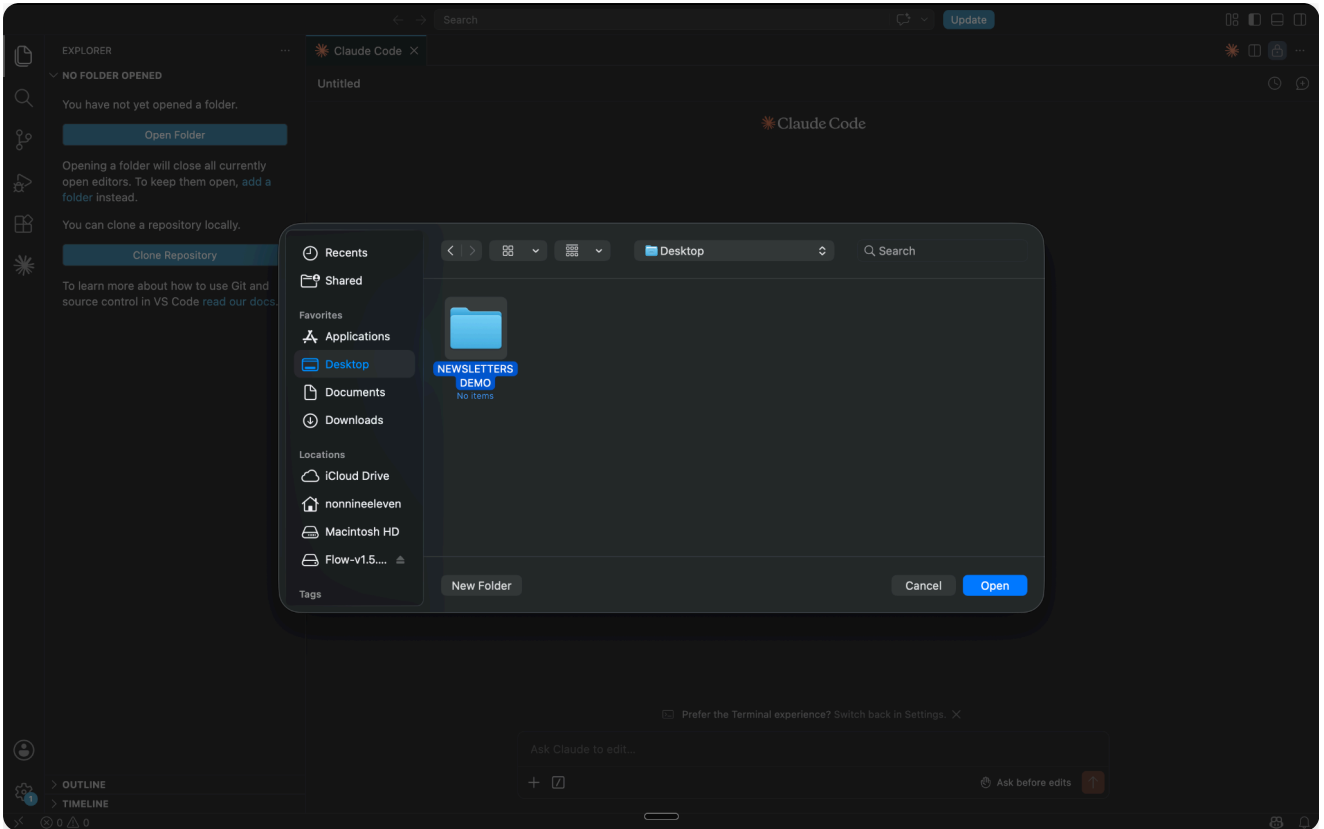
Search

Update

EXPLORER

NO FOLDER OPENED

You have not yet opened a folder.

Open Folder

Opening a folder will close all currently open editors. To keep them open, add a folder instead.

You can clone a repository locally.

Clone Repository

To learn more about how to use Git and source control in VS Code read our docs.

Claude Code

Untitled

Claude Code

Recents
Shared

Favorites
Applications
Desktop
Documents
Downloads

Locations
iCloud Drive
nonnineeleven
Macintosh HD
Flow-v1.5....

Tags

Desktop

Search

NEWSLETTERS DEMO
No items

New Folder

Cancel

Open

Prefer the Terminal experience? Switch back in Settings.

Ask Claude to edit...

Ask before edits

OUTLINE

TIMELINE

0 0